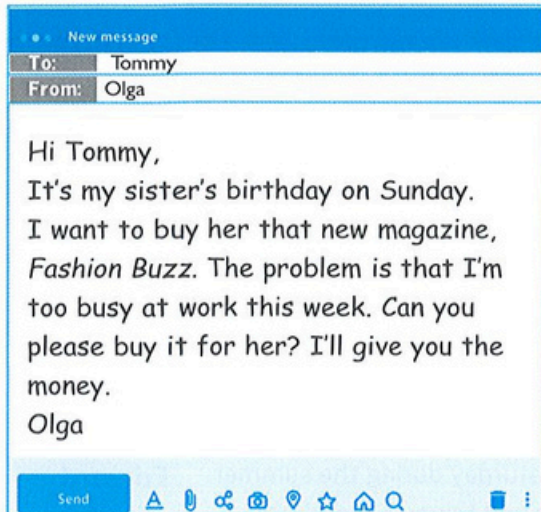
New message

To: Tommy

From: Olga

Hi Tommy,
It's my sister's birthday on Sunday. I want to buy her that new magazine, *Fashion Buzz*. The problem is that I'm too busy at work this week. Can you please buy it for her? I'll give you the money.
Olga

Send